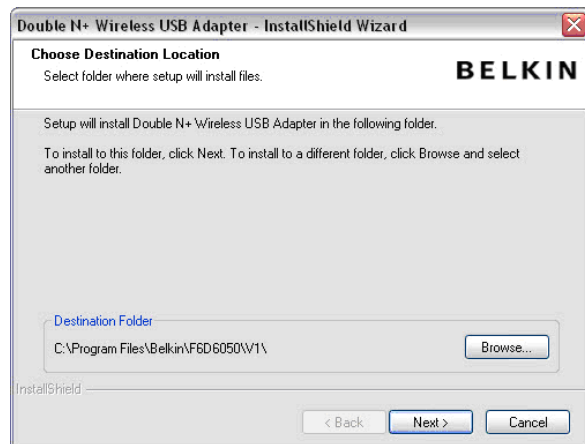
Double N+ Wireless USB Adapter - InstallShield Wizard

Choose Destination Location
Select folder where setup will install files.

BELKIN

Setup will install Double N+ Wireless USB Adapter in the following folder.

To install to this folder, click Next. To install to a different folder, click Browse and select another folder.

Destination Folder
C:\Program Files\Belkin\F6D6050\V1\

Browse...

InstallShield

< Back Next > Cancel